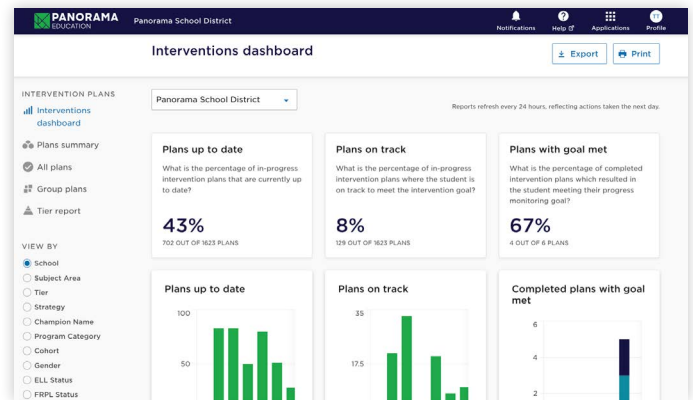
PANORAMA EDUCATION
Panorama School District
Notifications
Help
Applications
Profile

Interventions dashboard
Export
Print

INTERVENTION PLANS
Interventions dashboard
Plans summary
All plans
Group plans
Tier report

VIEW BY
School
Subject Area
Tier
Strategy
Champion Name
Program Category
Cohort
Gender
ELL Status
FRPL Status

Panorama School District

Reports refresh every 24 hours, reflecting actions taken the next day.

Plans up to date
What is the percentage of in-progress intervention plans that are currently up to date?
43%
702 OUT OF 1623 PLANS

Plans on track
What is the percentage of in-progress intervention plans where the student is on track to meet the intervention goal?
8%
129 OUT OF 1623 PLANS

Plans with goal met
What is the percentage of completed intervention plans which resulted in the student meeting their progress monitoring goal?
67%
4 OUT OF 6 PLANS

Plans up to date
100
50

Plans on track
35
17.5

Completed plans with goal met
6
4
2